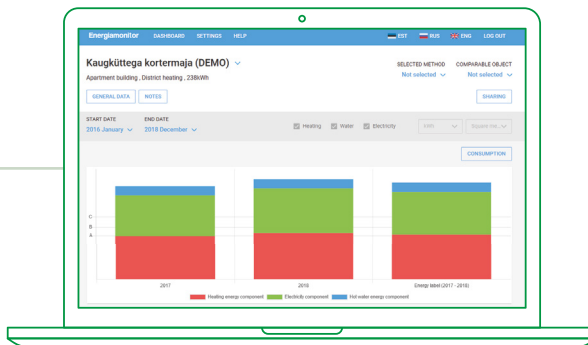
Energiamonitor DASHBOARD SETTINGS HELP EST RUS ENG LOG OUT

Kaugküttega kortermaja (DEMO)

Apartment building , District heating , 238kWh

SELECTED METHOD
Not selected

COMPARABLE OBJECT
Not selected

GENERAL DATA NOTES

SHARING

START DATE
2016 January

END DATE
2018 December

Heating Water Electricity

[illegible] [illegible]

CONSUMPTION

C
B
A

2017
2018
Energy label (2017 - 2018)

Heating energy component Electricity component Hot water energy component